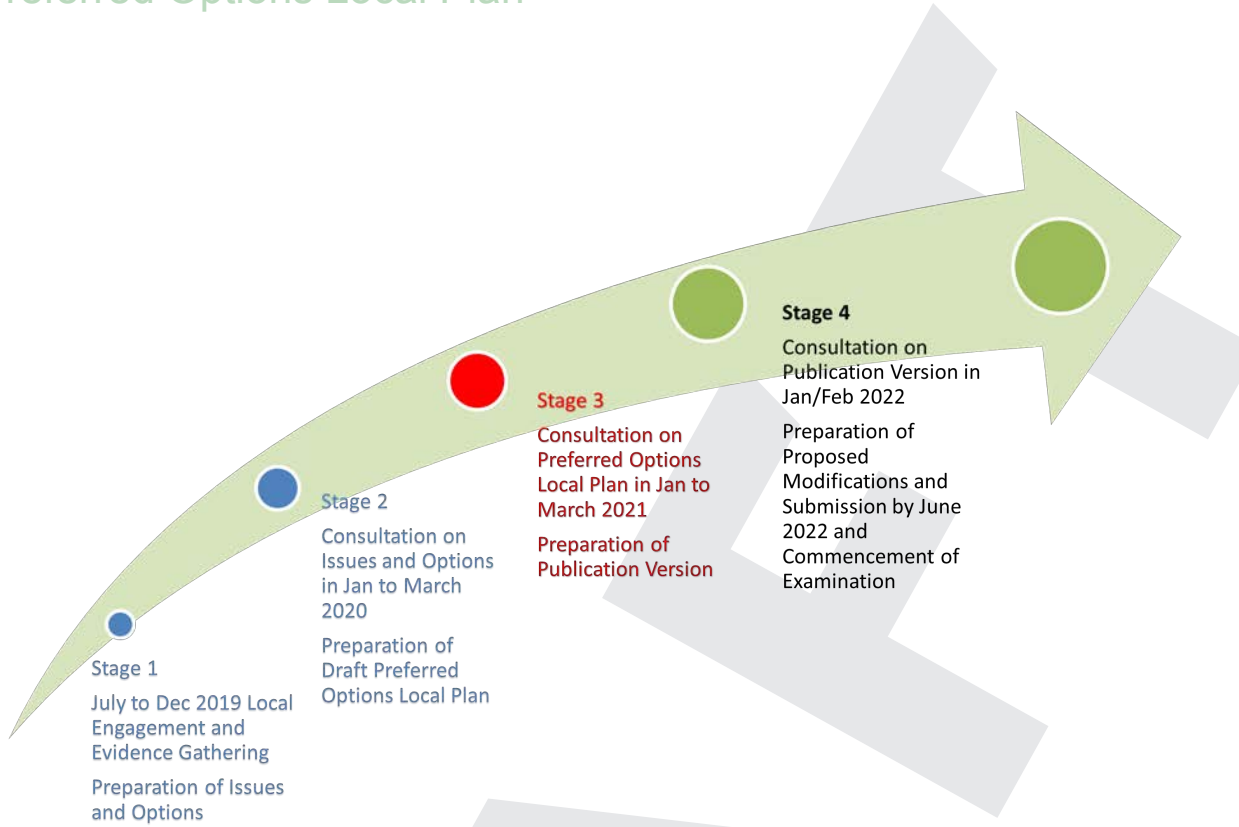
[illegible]ferred Options Local Plan

Stage 1

July to Dec 2019 Local Engagement and Evidence Gathering

Preparation of Issues and Options

Stage 2

Consultation on Issues and Options in Jan to March 2020

Preparation of Draft Preferred Options Local Plan

Stage 3

Consultation on Preferred Options Local Plan in Jan to March 2021

Preparation of Publication Version

Stage 4

Consultation on Publication Version in Jan/Feb 2022

Preparation of Proposed Modifications and Submission by June 2022 and Commencement of Examination